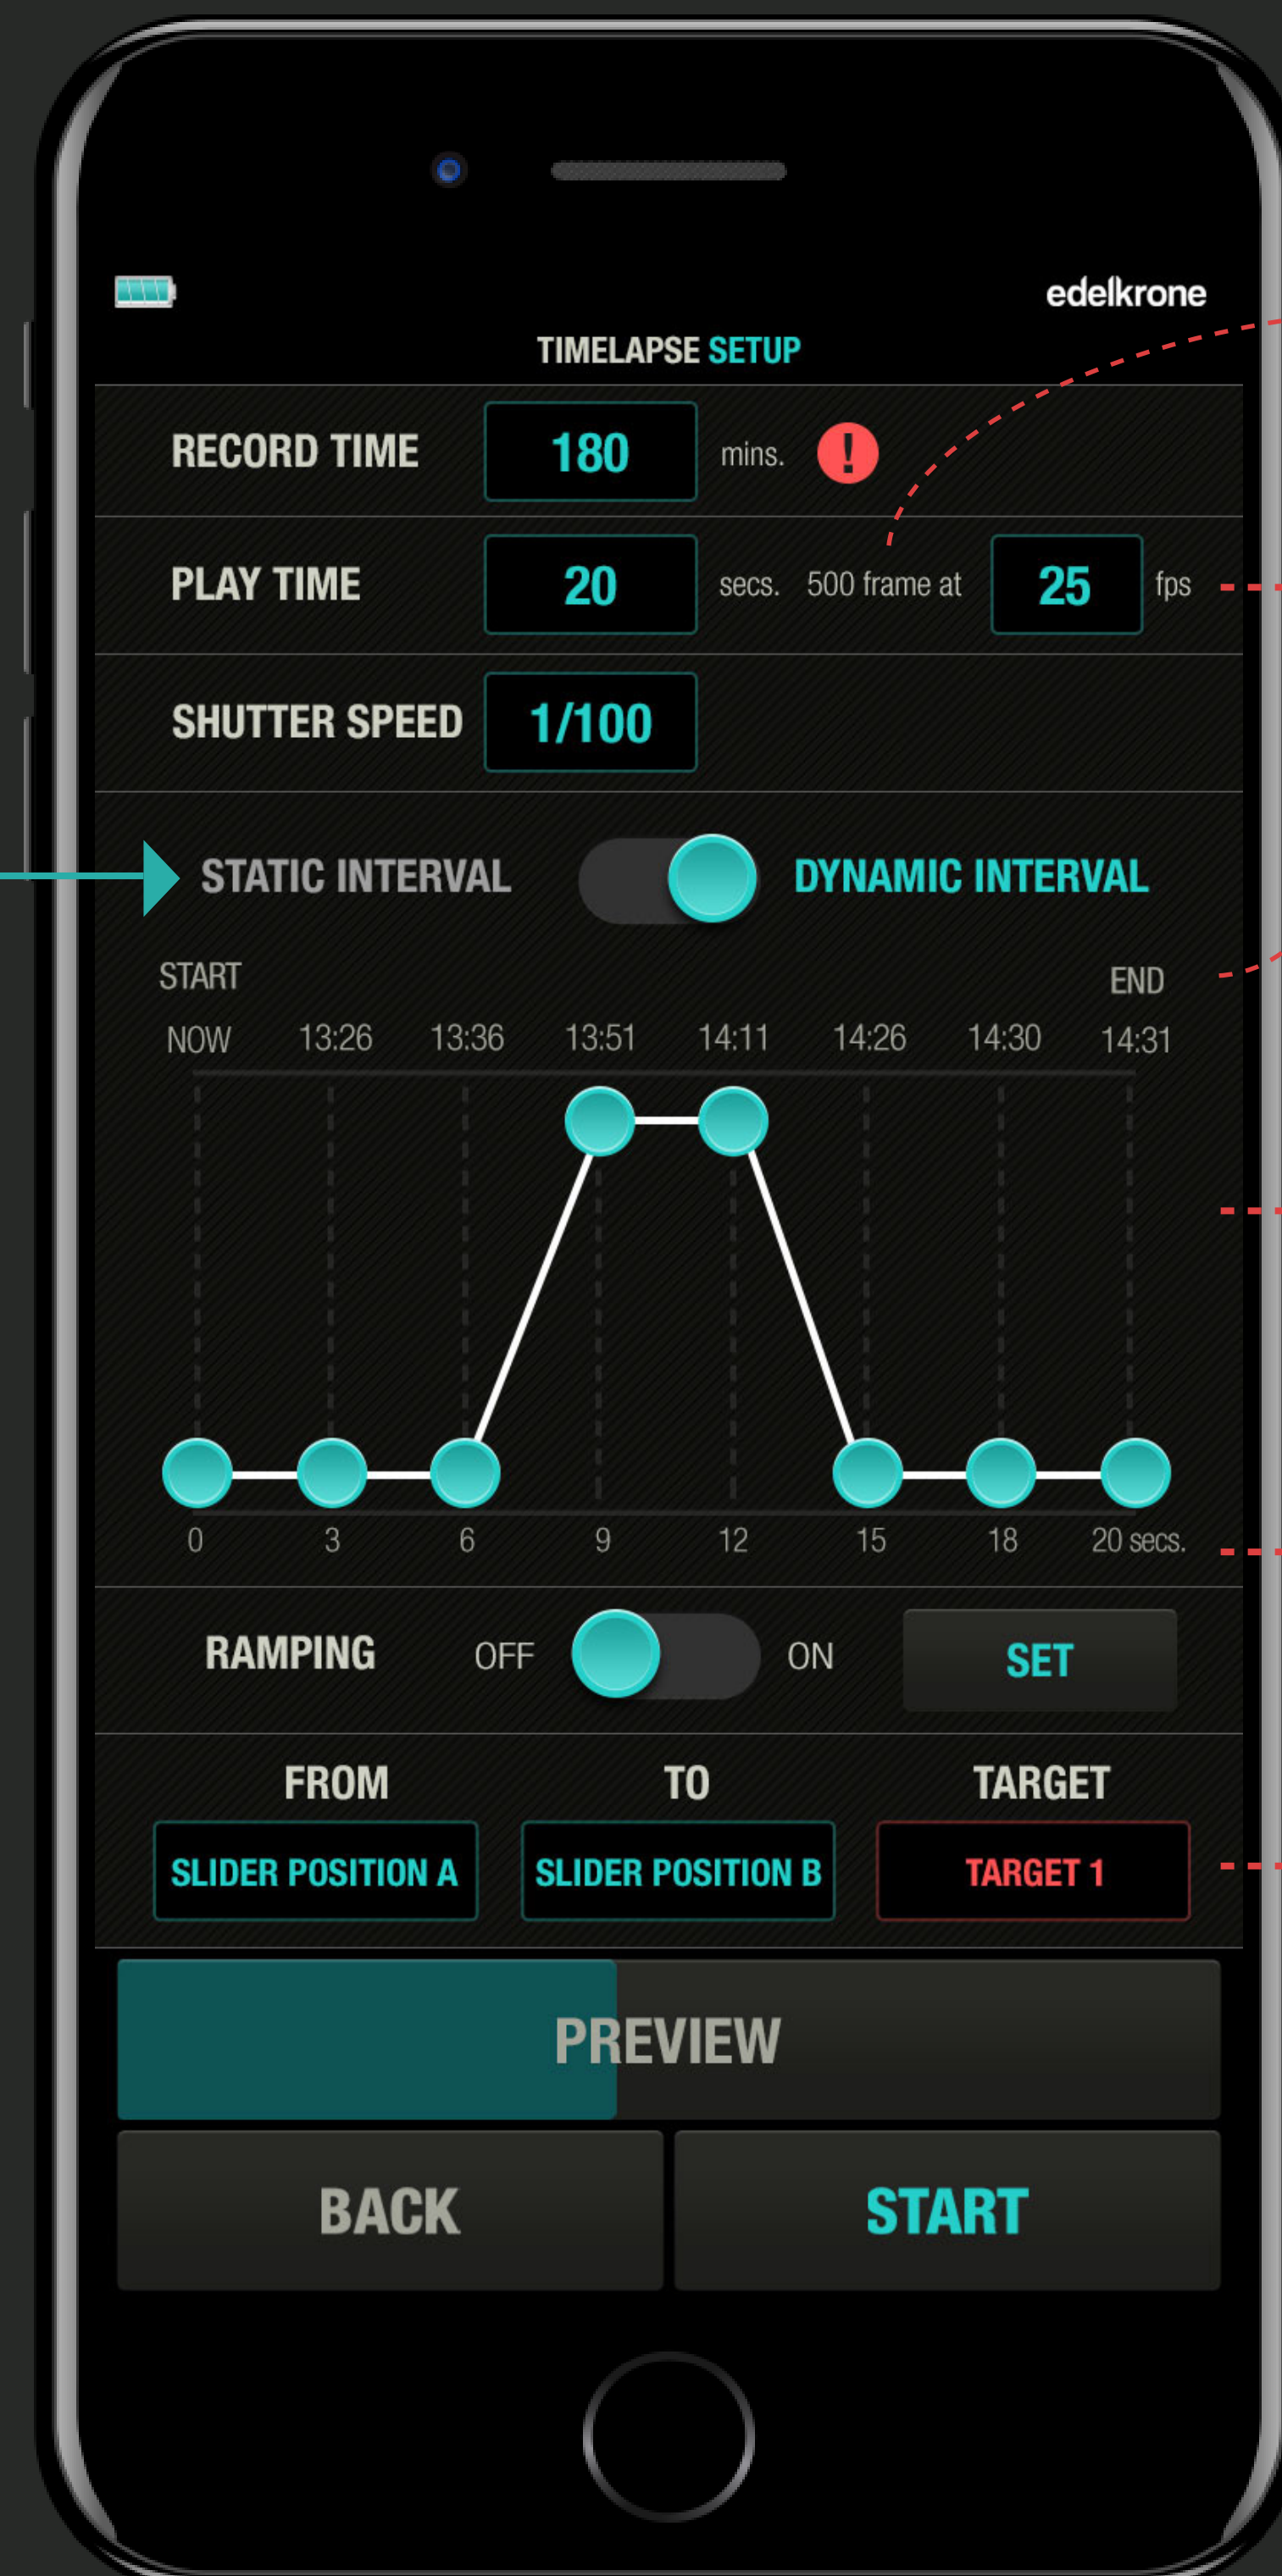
edelkrone

TIMELAPSE SETUP

RECORD TIME 180 mins. !

PLAY TIME 20 secs. 500 frame at 25 fps

SHUTTER SPEED 1/100

STATIC INTERVAL DYNAMIC INTERVAL

START END

NOW 13:26 13:36 13:51 14:11 14:26 14:30 14:31

0 3 6 9 12 15 18 20 secs.

RAMPING OFF ON SET

FROM TO TARGET

SLIDER POSITION A SLIDER POSITION B TARGET 1

PREVIEW

BACK START